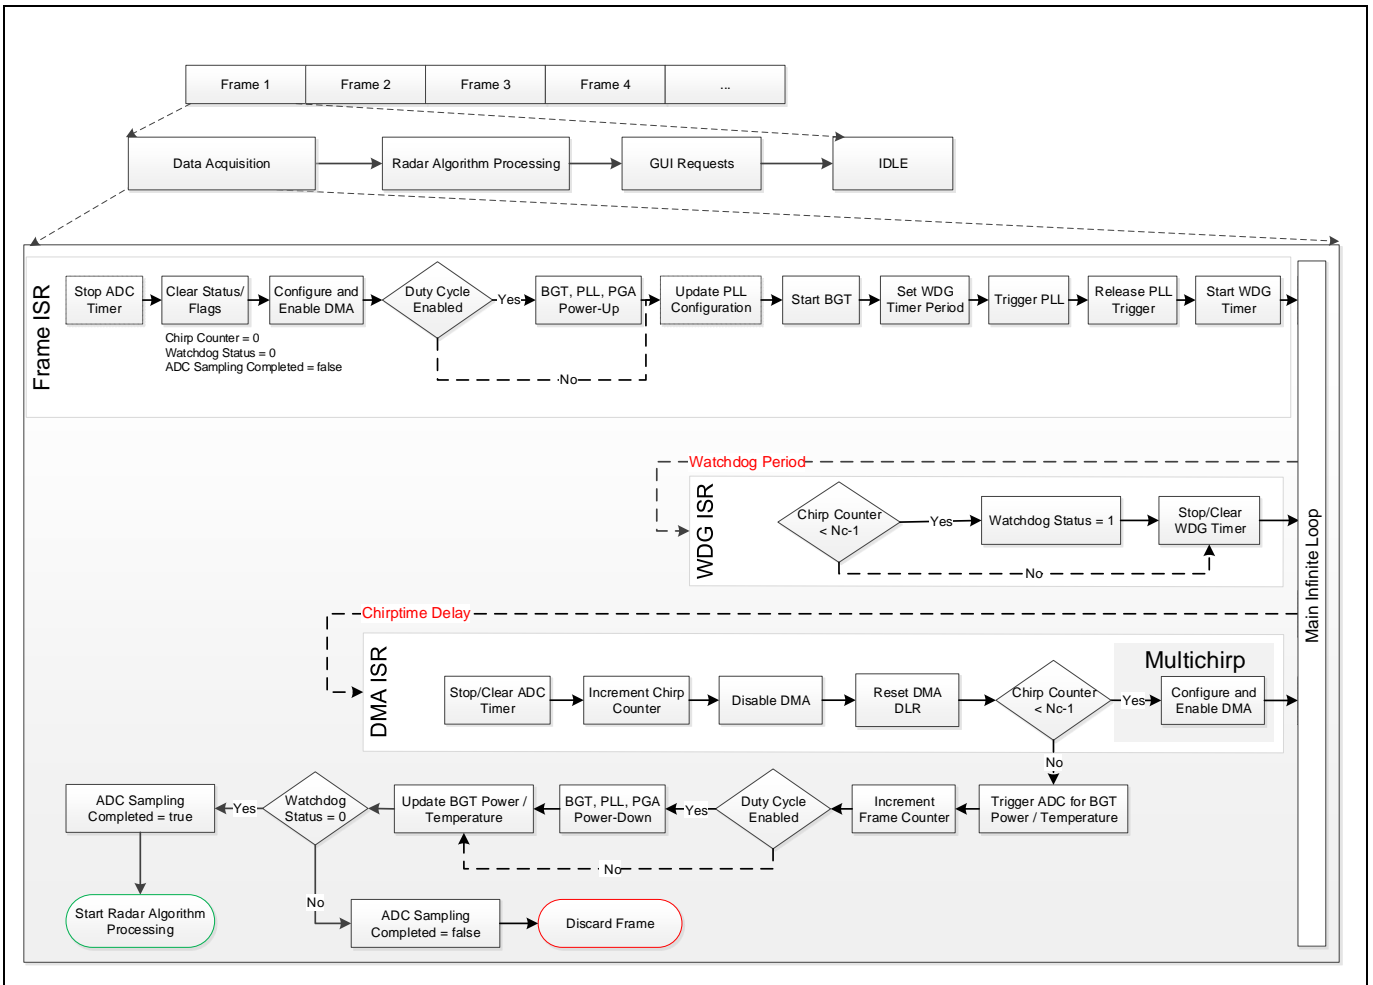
| Frame 1 | Frame 2 | Frame 3 | Frame 4 | ... |
|---|---|---|---|---|

Data Acquisition

Radar Algorithm Processing

GUI Requests

IDLE

Frame ISR

Stop ADC Timer

Clear Status/ Flags

Configure and Enable DMA

Duty Cycle Enabled

Yes

BGT, PLL, PGA Power-Up

Update PLL Configuration

Start BGT

Set WDG Timer Period

Trigger PLL

Release PLL Trigger

Start WDG Timer

Chirp Counter = 0
Watchdog Status = 0
ADC Sampling Completed = false

No

Watchdog Period

WDG ISR

Chirp Counter < Nc-1

Yes

Watchdog Status = 1

Stop/Clear WDG Timer

No

Main Infinite Loop

Chirptime Delay

DMA ISR

Stop/Clear ADC Timer

Increment Chirp Counter

Disable DMA

Reset DMA DLR

Chirp Counter < Nc-1

Yes

Multichirp

Configure and Enable DMA

No

ADC Sampling Completed = true

Yes

Watchdog Status = 0

Update BGT Power / Temperature

BGT, PLL, PGA Power-Down

Yes

Duty Cycle Enabled

Increment Frame Counter

Trigger ADC for BGT Power / Temperature

No

No

Start Radar Algorithm Processing

ADC Sampling Completed = false

Discard Frame